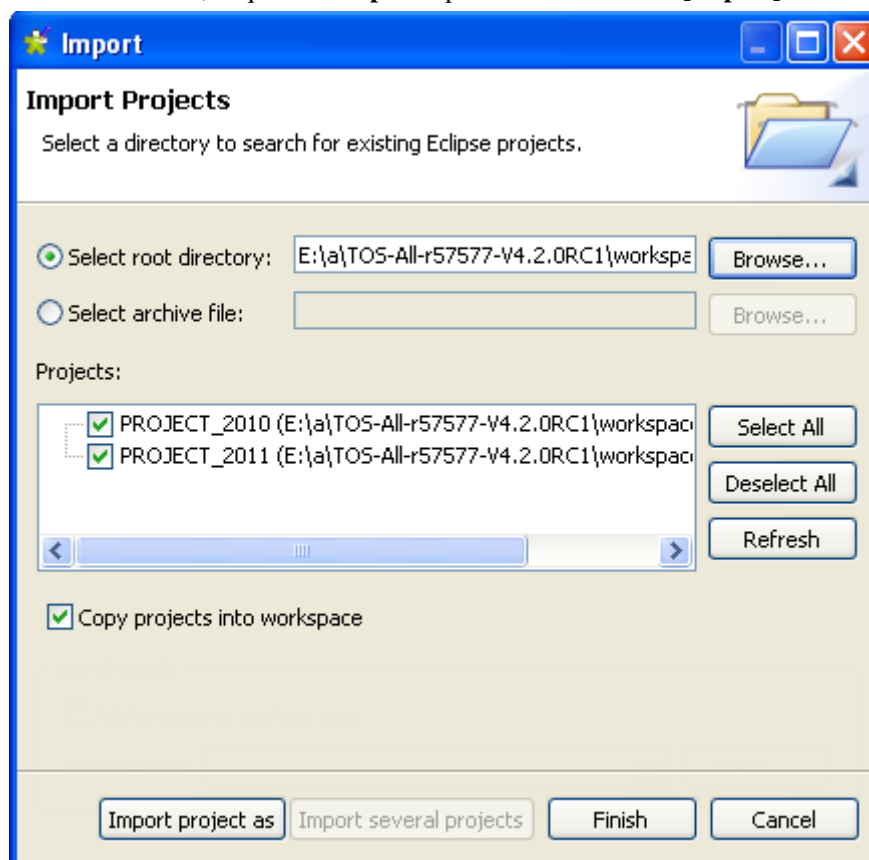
Import

Import Projects

Select a directory to search for existing Eclipse projects.

Select root directory: E:\a\TOS-All-r57577-V4.2.0RC1\workspa

Browse...

Select archive file:

Browse...

Projects:

PROJECT_2010 (E:\a\TOS-All-r57577-V4.2.0RC1\workspac

PROJECT_2011 (E:\a\TOS-All-r57577-V4.2.0RC1\workspac

Select All

Deselect All

Refresh

Copy projects into workspace

Import project as

Import several projects

Finish

Cancel